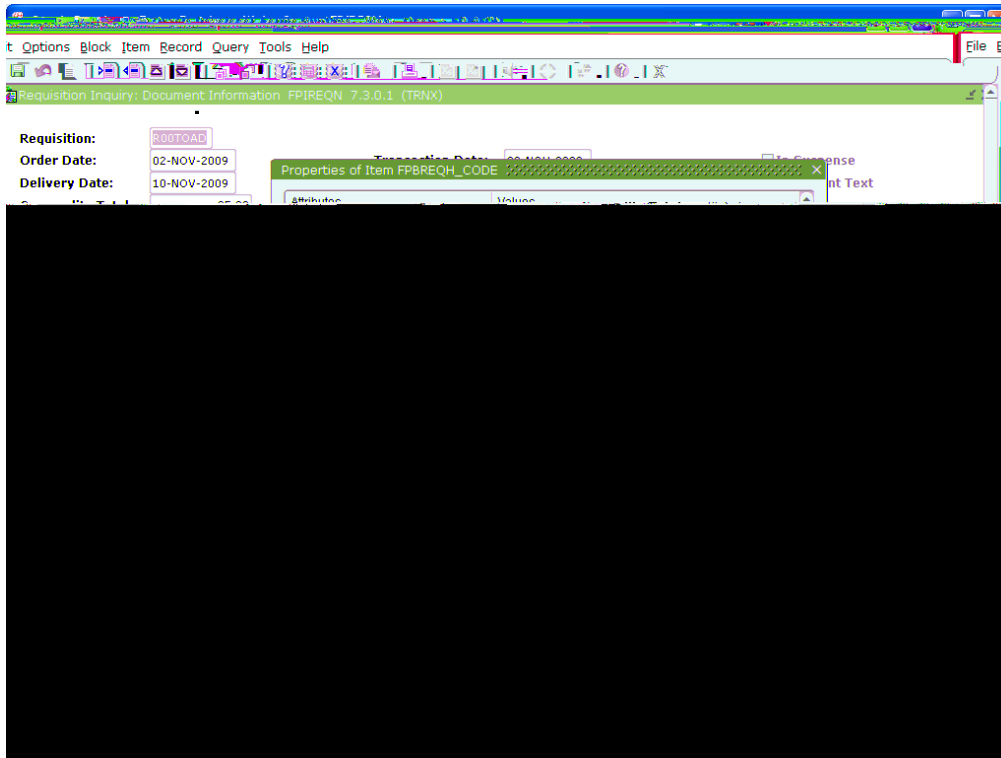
t Options Block Item Record Query Tools Help

File E

Requisition Inquiry: Document Information FPIREQN 7.3.0.1 (TRNX)

Requisition: R00TOAD

Order Date: 02-NOV-2009

Delivery Date: 10-NOV-2009

Transaction Date: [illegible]

In Suspense

nt Text

Properties of Item FPBREQH_CODE

Attributes

Values